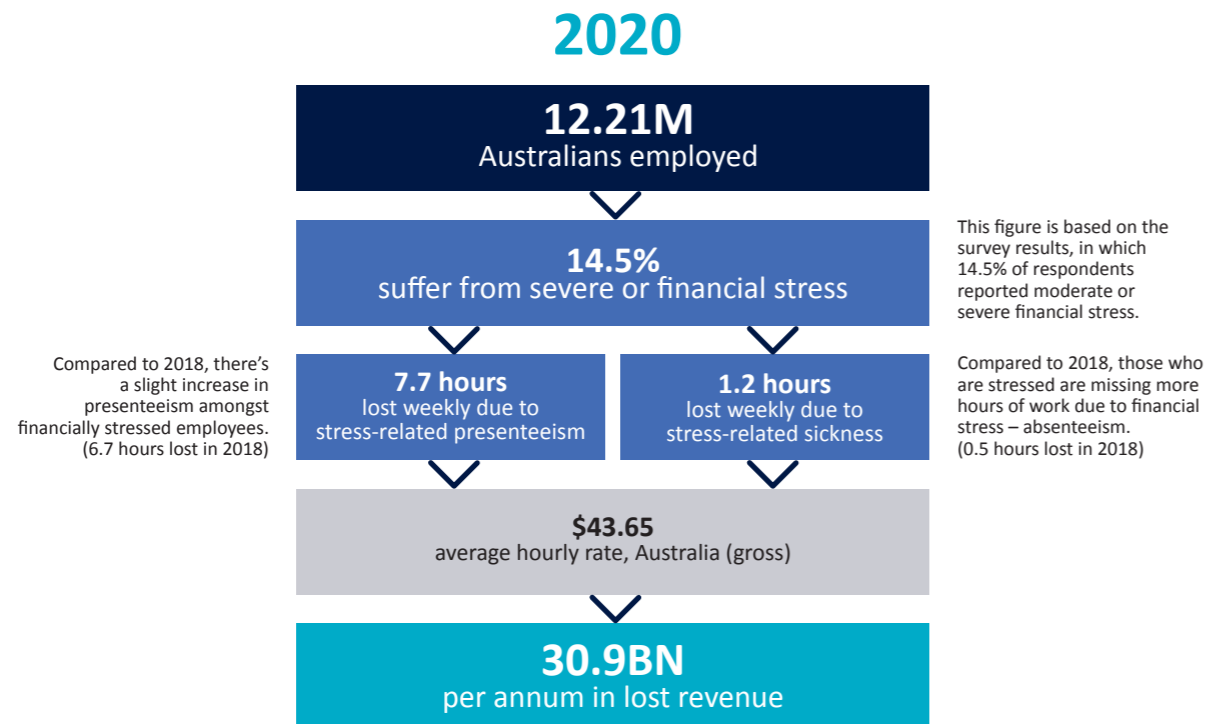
2020

12.21M
Australians employed

14.5%
suffer from severe or financial stress

This figure is based on the survey results, in which 14.5% of respondents reported moderate or severe financial stress.

Compared to 2018, there's a slight increase in presenteeism amongst financially stressed employees. (6.7 hours lost in 2018)

7.7 hours
lost weekly due to stress-related presenteeism

1.2 hours
lost weekly due to stress-related sickness

Compared to 2018, those who are stressed are missing more hours of work due to financial stress – absenteeism. (0.5 hours lost in 2018)

$43.65
average hourly rate, Australia (gross)

30.9BN
per annum in lost revenue